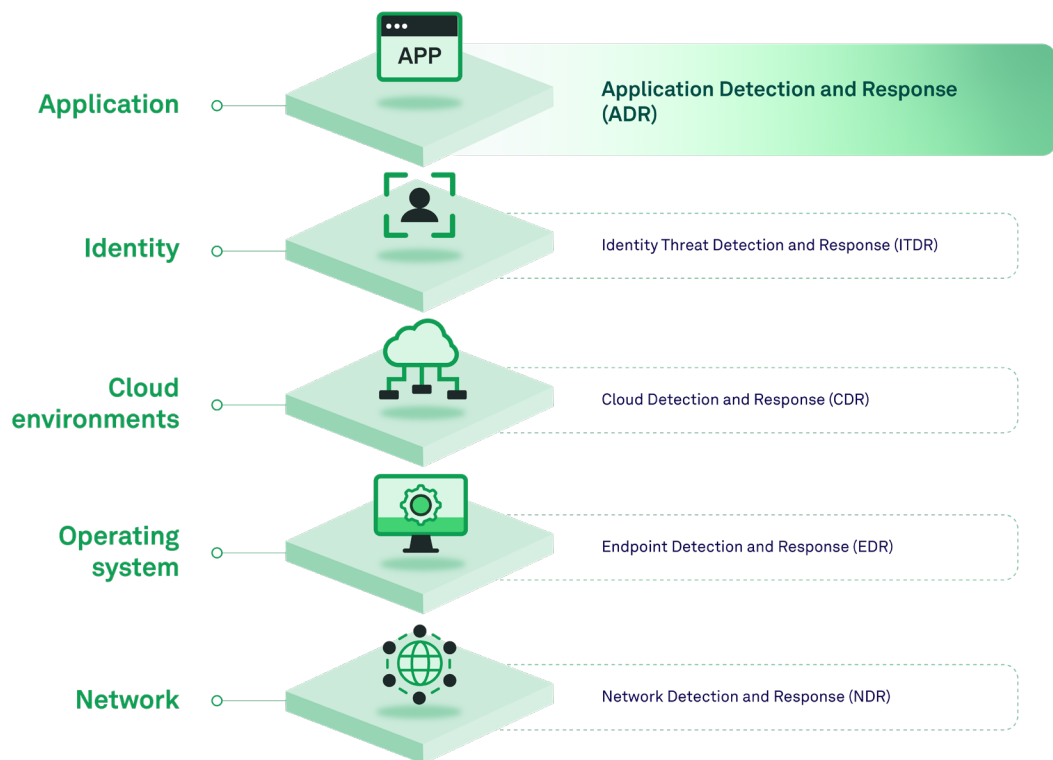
APP

Application

Application Detection and Response (ADR)

Identity

Identity Threat Detection and Response (ITDR)

Cloud environments

Cloud Detection and Response (CDR)

Operating system

Endpoint Detection and Response (EDR)

Network

Network Detection and Response (NDR)